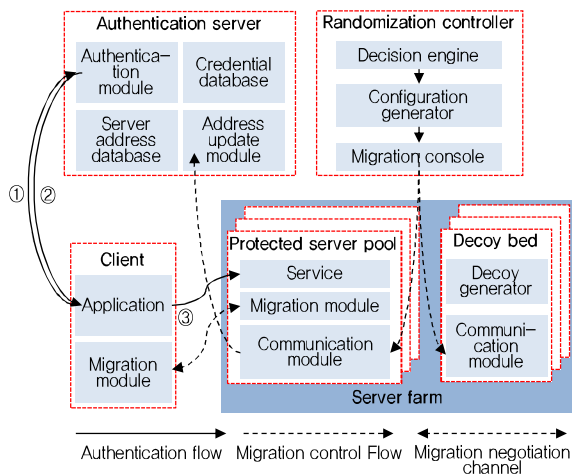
Authentication server

Authentication module

Credential database

Server address database

Address update module

Randomization controller

Decision engine

Configuration generator

Migration console

①

②

Client

Application

Migration module

③

Protected server pool

Service

Migration module

Communication module

Decoy bed

Decoy generator

Communication module

Server farm

Authentication flow

Migration control Flow

Migration negotiation channel